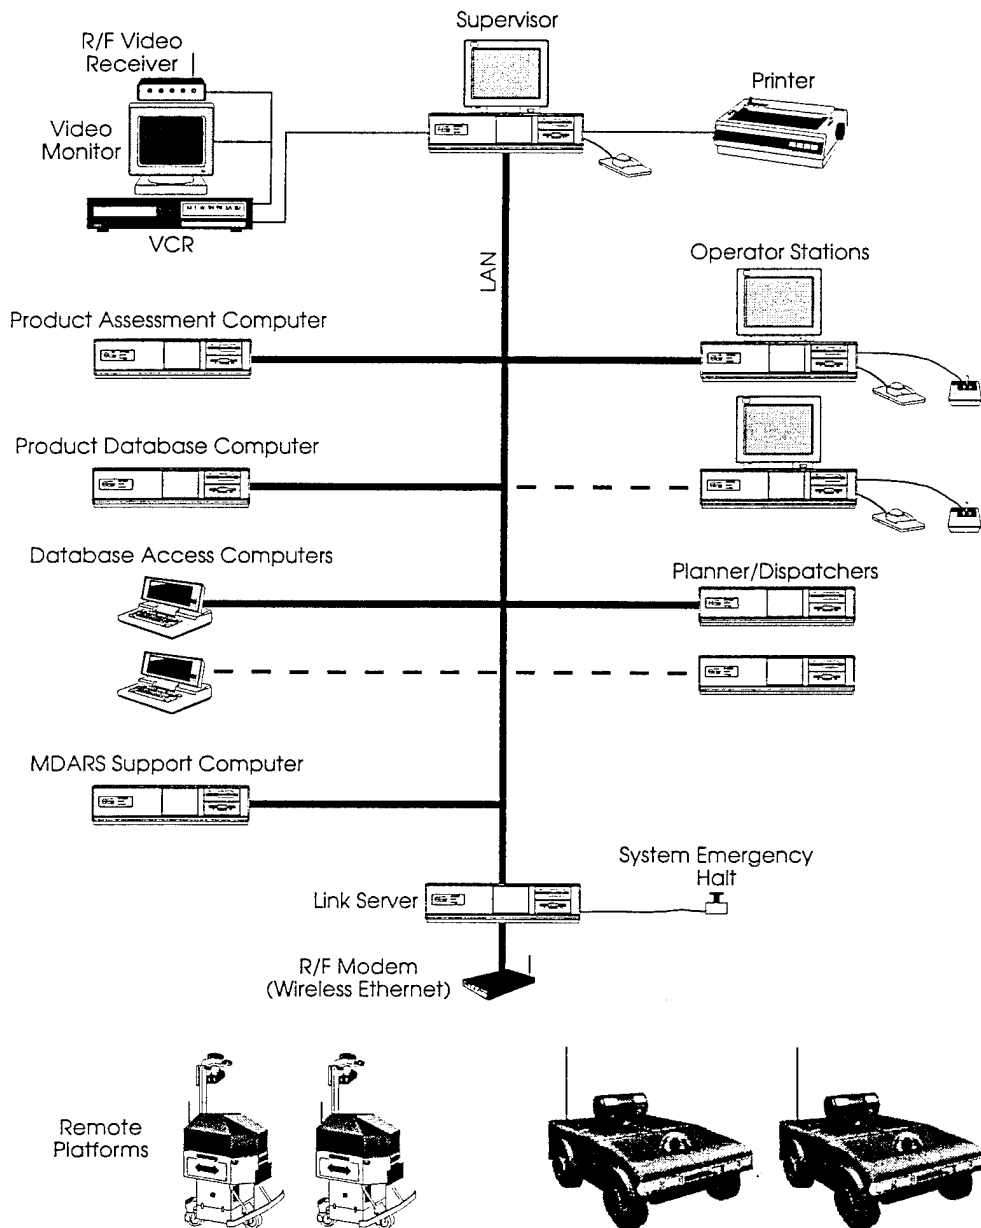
R/F Video Receiver

Video Monitor

VCR

Supervisor

Printer

LAN

Operator Stations

Product Assessment Computer

Product Database Computer

Database Access Computers

Planner/Dispatchers

MDARS Support Computer

System Emergency Halt

Link Server

R/F Modem (Wireless Ethernet)

Remote Platforms